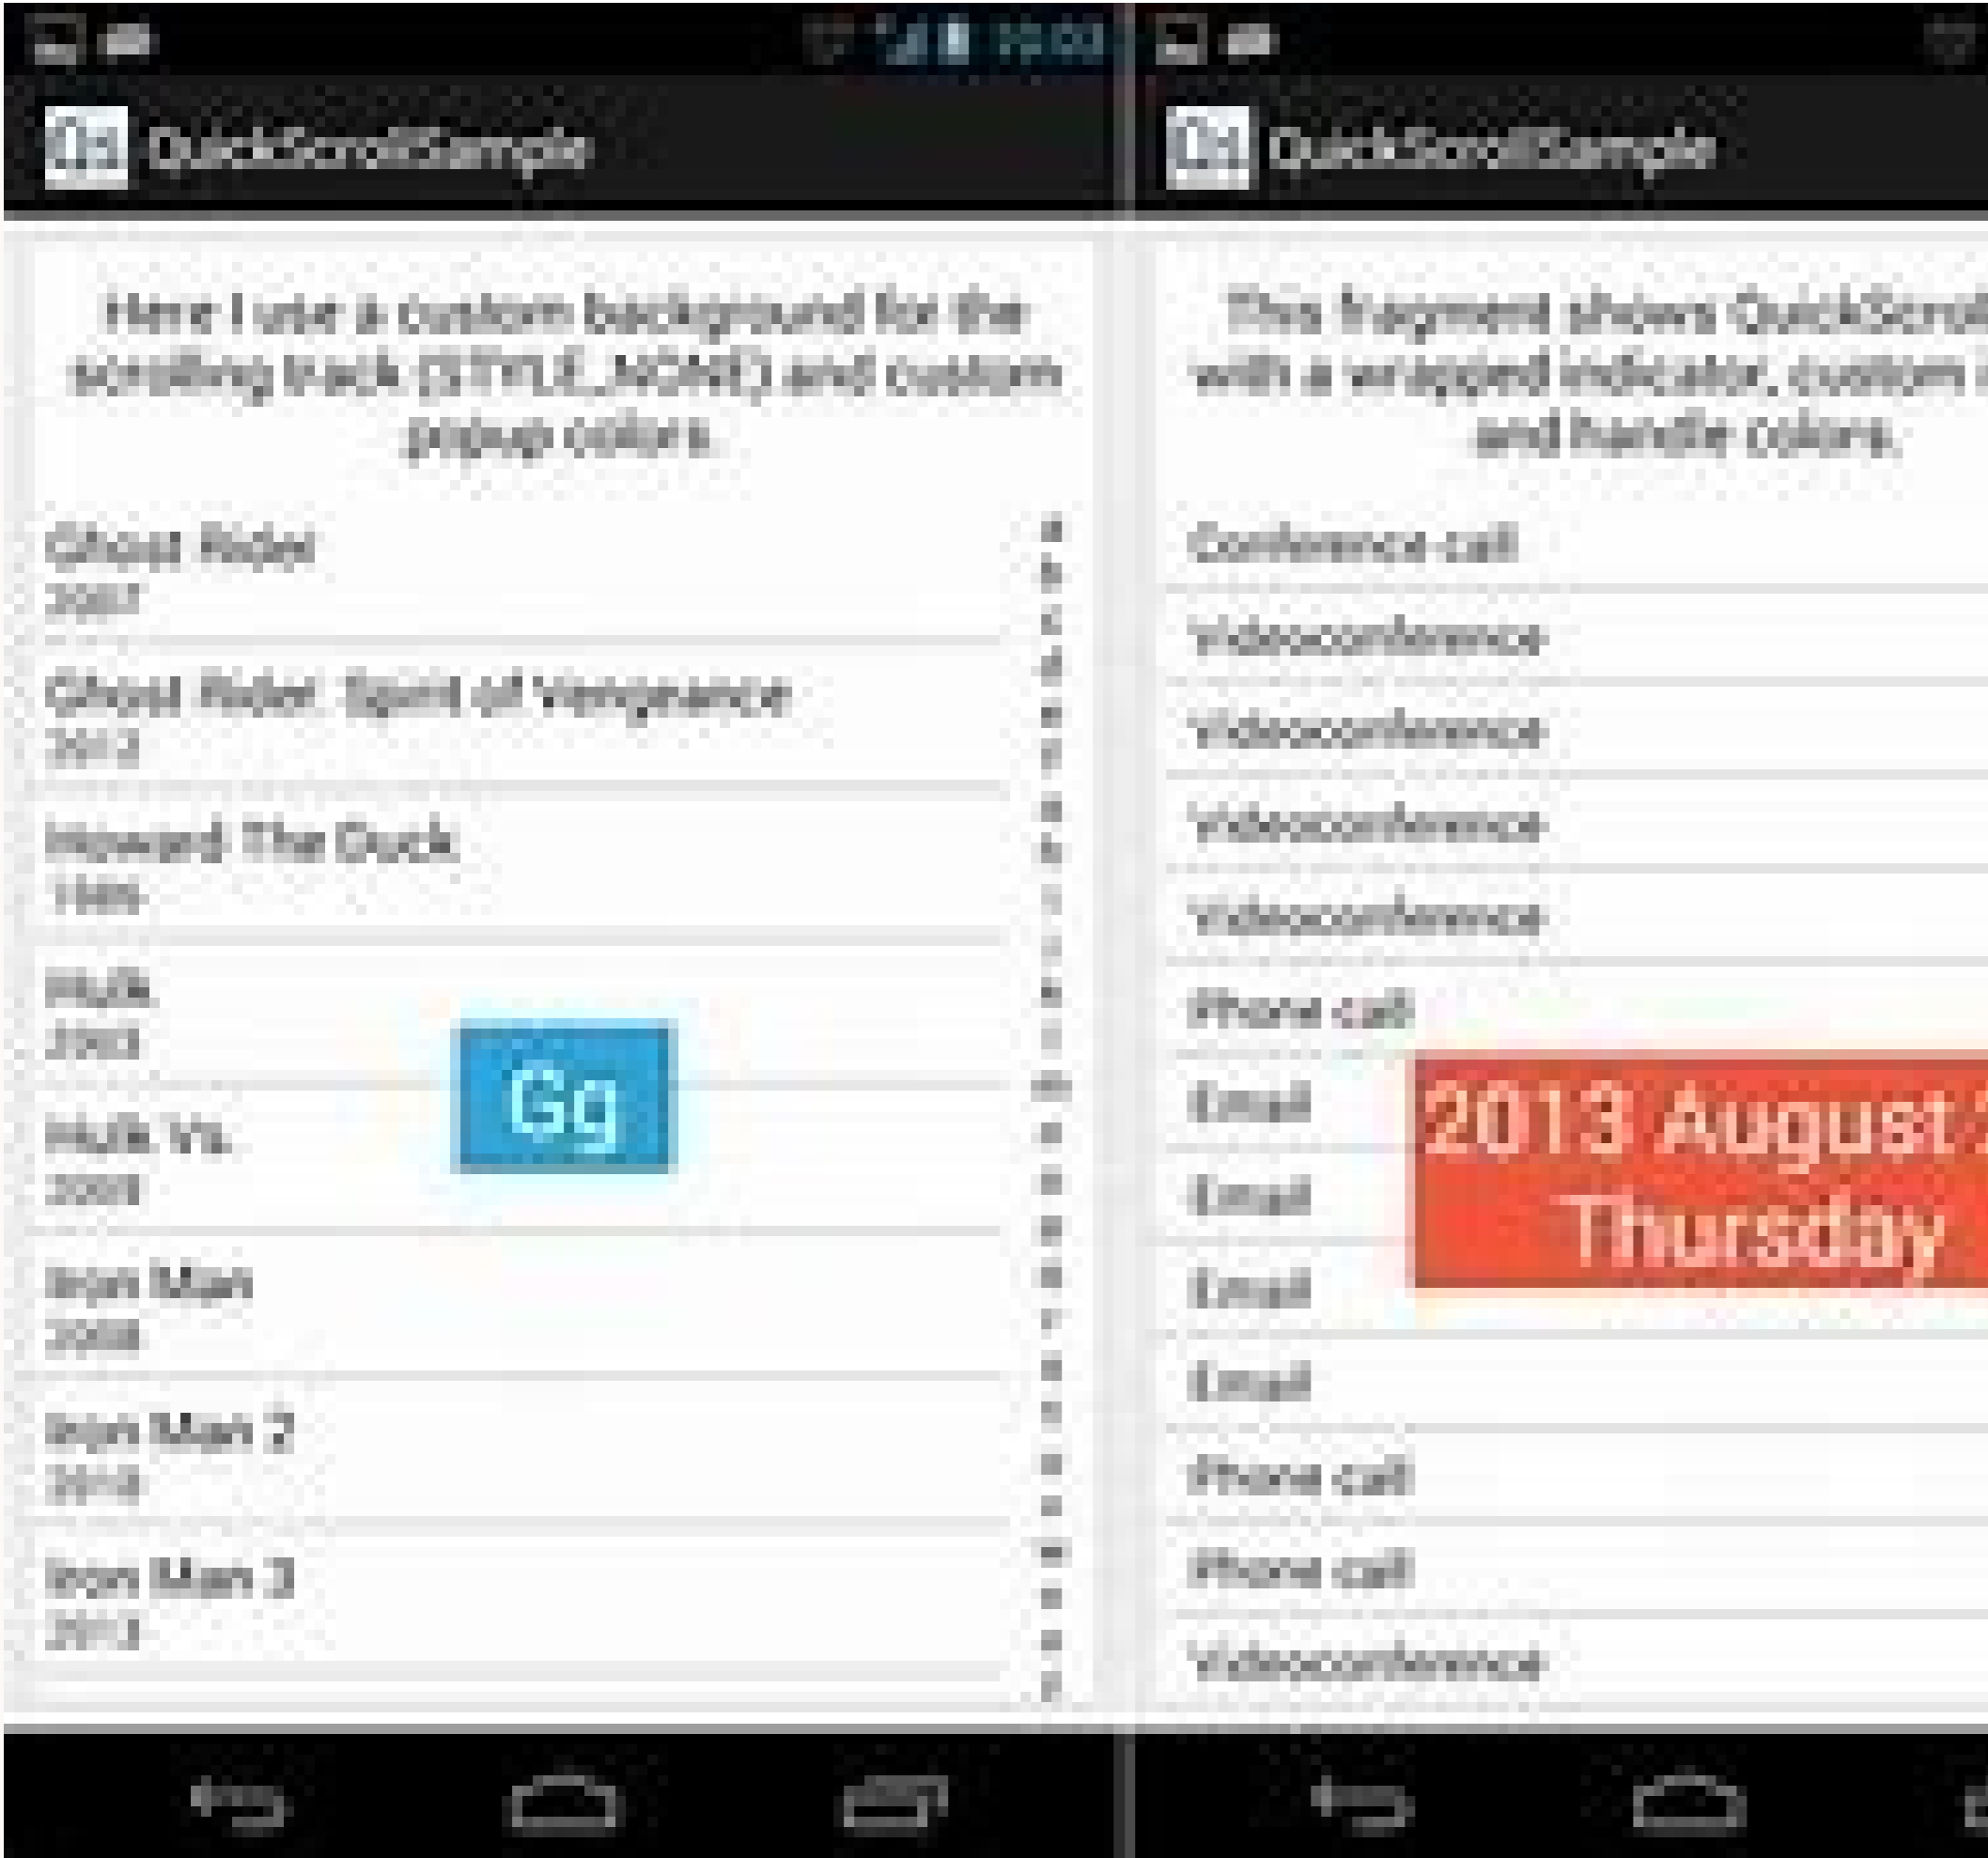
QuickScrollSample

Here I use a custom background for the scrolling track (STYLE_NONE) and custom popup colors.

Ghost Rider
2007

Ghost Rider: Spirit of Vengeance
2012

Howard The Duck
1986

Hulk
2003

Hulk Vs.
2009

Iron Man
2008

Iron Man 2
2010

Iron Man 3
2013

Gg

QuickScrollSample

This fragment shows QuickScrol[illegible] with a wrapped indicator, custom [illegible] and handle colors.

Conference call

Videoconference

Videoconference

Videoconference

Videoconference

Phone call

Email

Email

Email

Email

Phone call

Phone call

Videoconference

2013 August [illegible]
Thursday